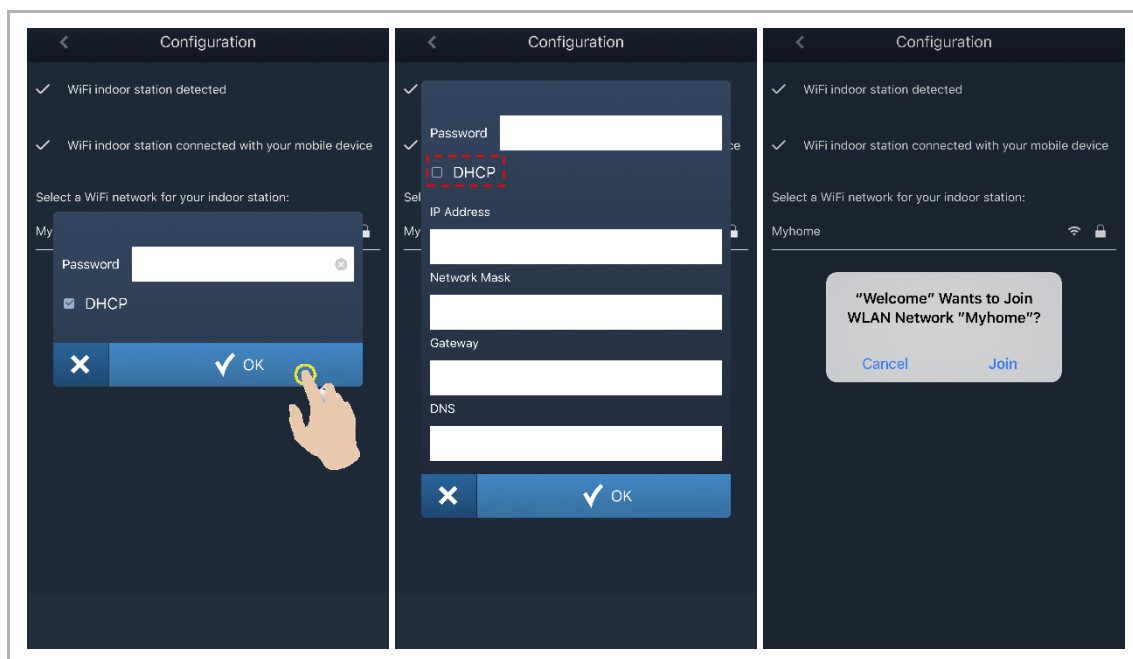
Configuration

WiFi indoor station detected

WiFi indoor station connected with your mobile device

Select a WiFi network for your indoor station:

My

Password

DHCP

OK

Configuration

Password

DHCP

IP Address

Network Mask

Gateway

DNS

OK

Configuration

WiFi indoor station detected

WiFi indoor station connected with your mobile device

Select a WiFi network for your indoor station:

Myhome

"Welcome" Wants to Join WLAN Network "Myhome"?

Cancel

Join